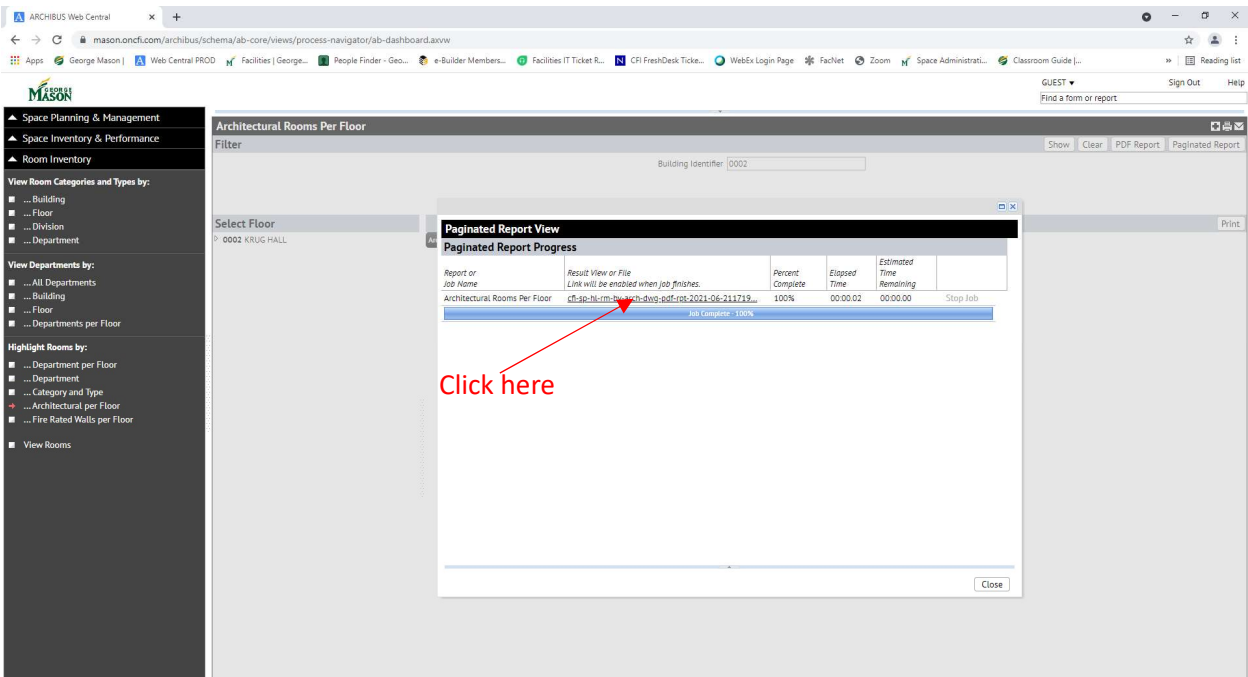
ARCHIBUS Web Central

mason.oncfi.com/archibus/schema/ab-core/views/process-navigator/ab-dashboard.axvw

Apps George Mason | Web Central PROD Facilities | George... People Finder - Geo... e-Builder Members... Facilities IT Ticket R... CFI FreshDesk Ticke... WebEx Login Page FacNet Zoom Space Administrati... Classroom Guide |... » Reading list

GEORGE MASON

GUEST ▾ Sign Out Help

Find a form or report

▲ Space Planning & Management

▲ Space Inventory & Performance

▲ Room Inventory

View Room Categories and Types by:

...Building
...Floor
...Division
...Department

View Departments by:

...All Departments
...Building
...Floor
...Departments per Floor

Highlight Rooms by:

...Department per Floor
...Department
...Category and Type
...Architectural per Floor
...Fire Rated Walls per Floor

View Rooms

Architectural Rooms Per Floor

Filter

Show Clear PDF Report Paginated Report

Building Identifier 0002

Select Floor

0002 KRUG HALL

Print

Paginated Report View

Paginated Report Progress

| Report or Job Name | Result View or File Link will be enabled when job finishes. | Percent Complete | Elapsed Time | Estimated Time Remaining | |
|---|---|---|---|---|---|
| Architectural Rooms Per Floor | cfi-sp-hl-rm-by-arch-dwg-pdf-rpt-2021-06-211719... | 100% | 00:00:02 | 00:00:00 | Stop Job |

Job Complete - 100%

Click here

Close